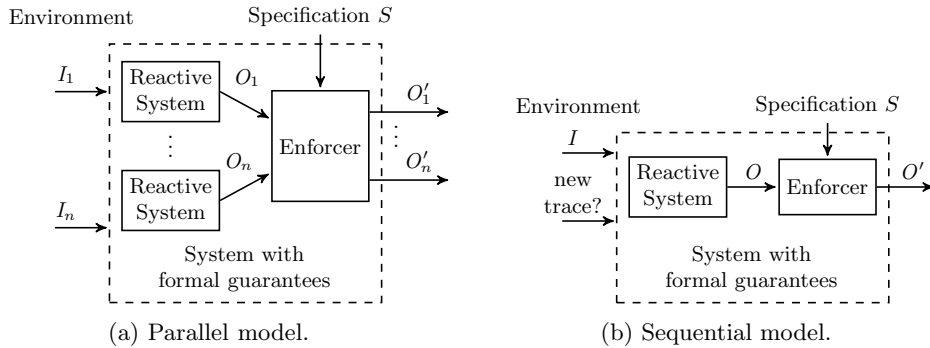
Environment

Specification $S$

$I_1$

Reactive System

$O_1$

Enforcer

$O'_1$

$\vdots$

$O_n$

$O'_n$

Reactive System

$I_n$

System with formal guarantees

(a) Parallel model.

Environment

Specification $S$

$I$

new trace?

Reactive System

$O$

Enforcer

$O'$

System with formal guarantees

(b) Sequential model.